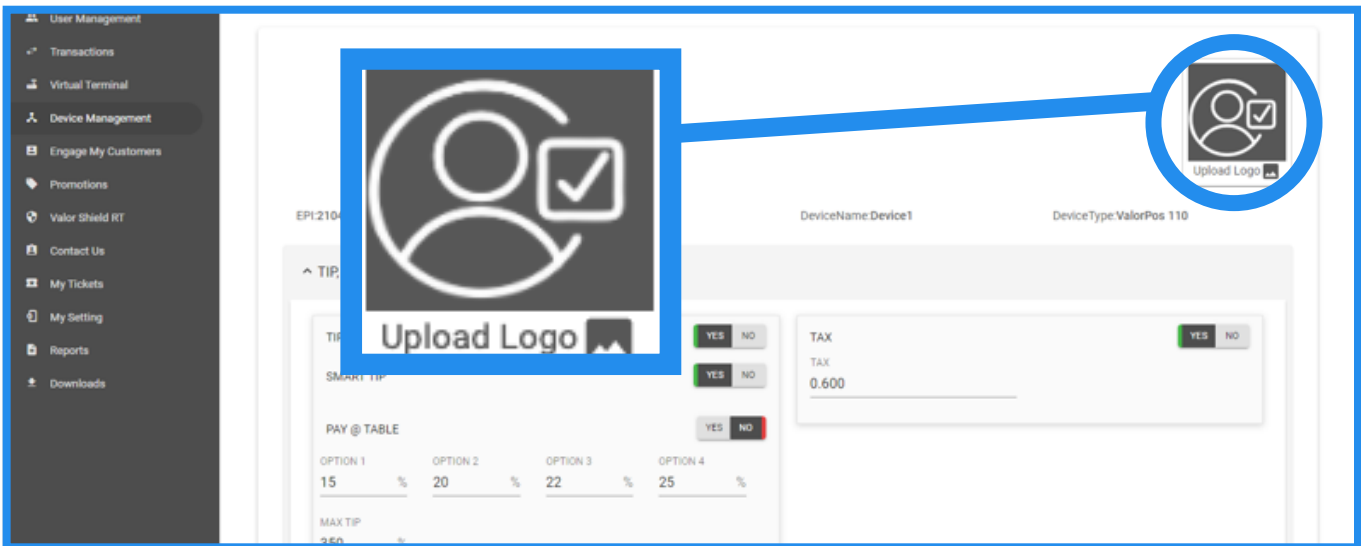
User Management
Transactions
Virtual Terminal
Device Management
Engage My Customers
Promotions
Valor Shield RT
Contact Us
My Tickets
My Setting
Reports
Downloads

Upload Logo

Upload Logo

EPI:2104

DeviceName:Device1

DeviceType:ValorPos 110

^ TIP,

TIP

YES NO

SMART TIP

YES NO

PAY @ TABLE

YES NO

OPTION 1
15 %

OPTION 2
20 %

OPTION 3
22 %

OPTION 4
25 %

MAX TIP
350 %

TAX

YES NO

TAX
0.600